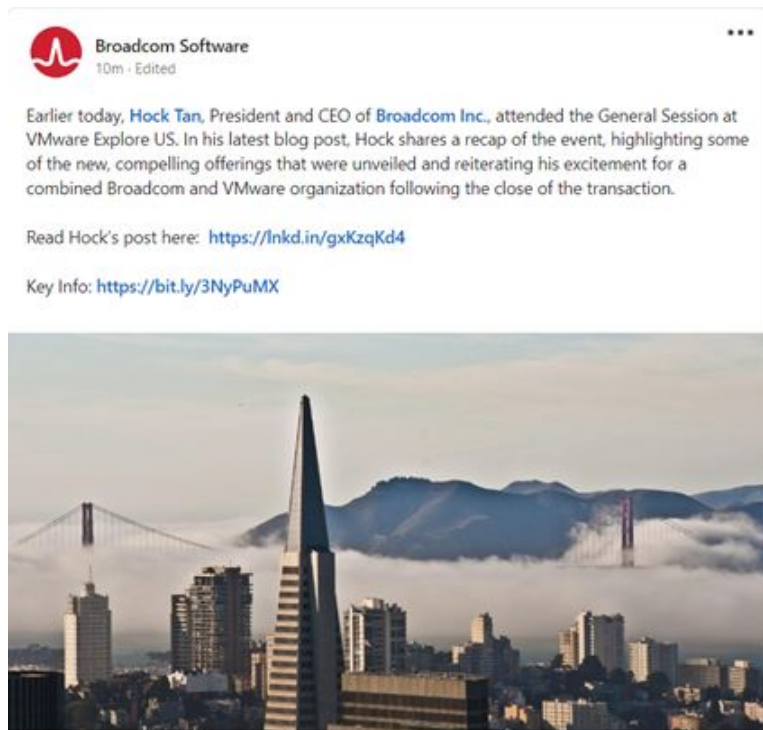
Broadcom Software
10m · Edited

•••

Earlier today, Hock Tan, President and CEO of Broadcom Inc., attended the General Session at VMware Explore US. In his latest blog post, Hock shares a recap of the event, highlighting some of the new, compelling offerings that were unveiled and reiterating his excitement for a combined Broadcom and VMware organization following the close of the transaction.

Read Hock's post here: https://lnkd.in/gxKzqKd4

Key Info: https://bit.ly/3NyPuMX